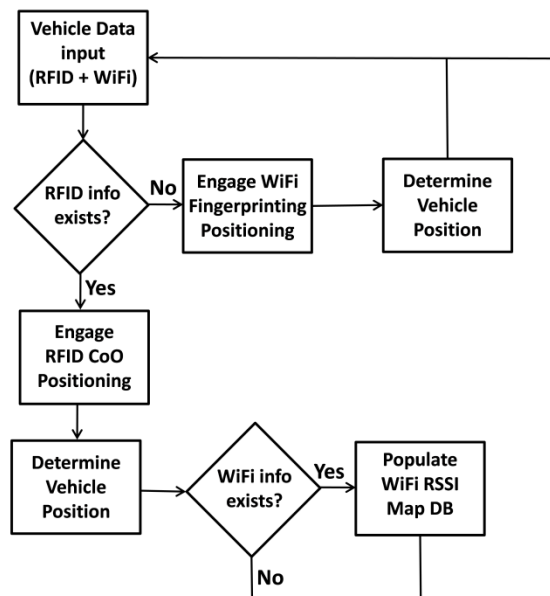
Vehicle Data input (RFID + WiFi)

RFID info exists?

No

Engage WiFi Fingerprinting Positioning

Determine Vehicle Position

Yes

Engage RFID CoO Positioning

Determine Vehicle Position

WiFi info exists?

Yes

Populate WiFi RSSI Map DB

No